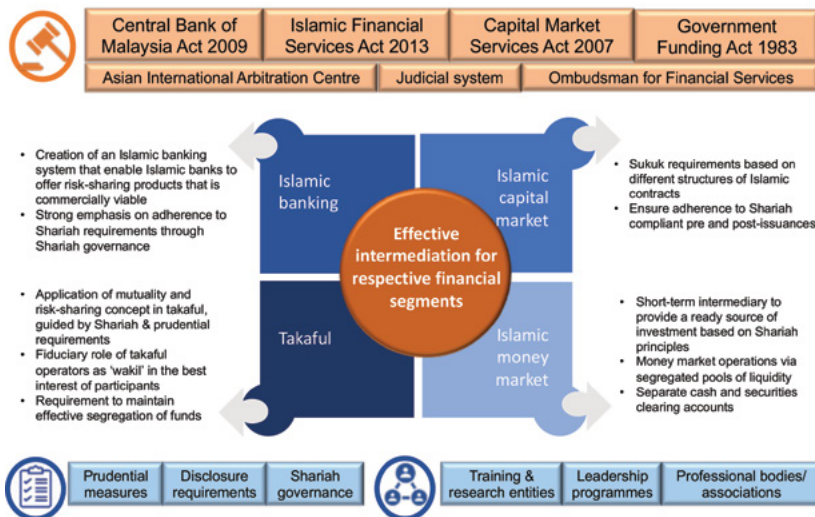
Central Bank of Malaysia Act 2009

Islamic Financial Services Act 2013

Capital Market Services Act 2007

Government Funding Act 1983

Asian International Arbitration Centre

Judicial system

Ombudsman for Financial Services

- Creation of an Islamic banking system that enable Islamic banks to offer risk-sharing products that is commercially viable
- Strong emphasis on adherence to Shariah requirements through Shariah governance

Islamic banking

Islamic capital market

- Sukuk requirements based on different structures of Islamic contracts
- Ensure adherence to Shariah compliant pre and post-issuances

Effective intermediation for respective financial segments

- Application of mutuality and risk-sharing concept in takaful, guided by Shariah & prudential requirements
- Fiduciary role of takaful operators as 'wakil' in the best interest of participants
- Requirement to maintain effective segregation of funds

Takaful

Islamic money market

- Short-term intermediary to provide a ready source of investment based on Shariah principles
- Money market operations via segregated pools of liquidity
- Separate cash and securities clearing accounts

Prudential measures

Disclosure requirements

Shariah governance

Training & research entities

Leadership programmes

Professional bodies/ associations